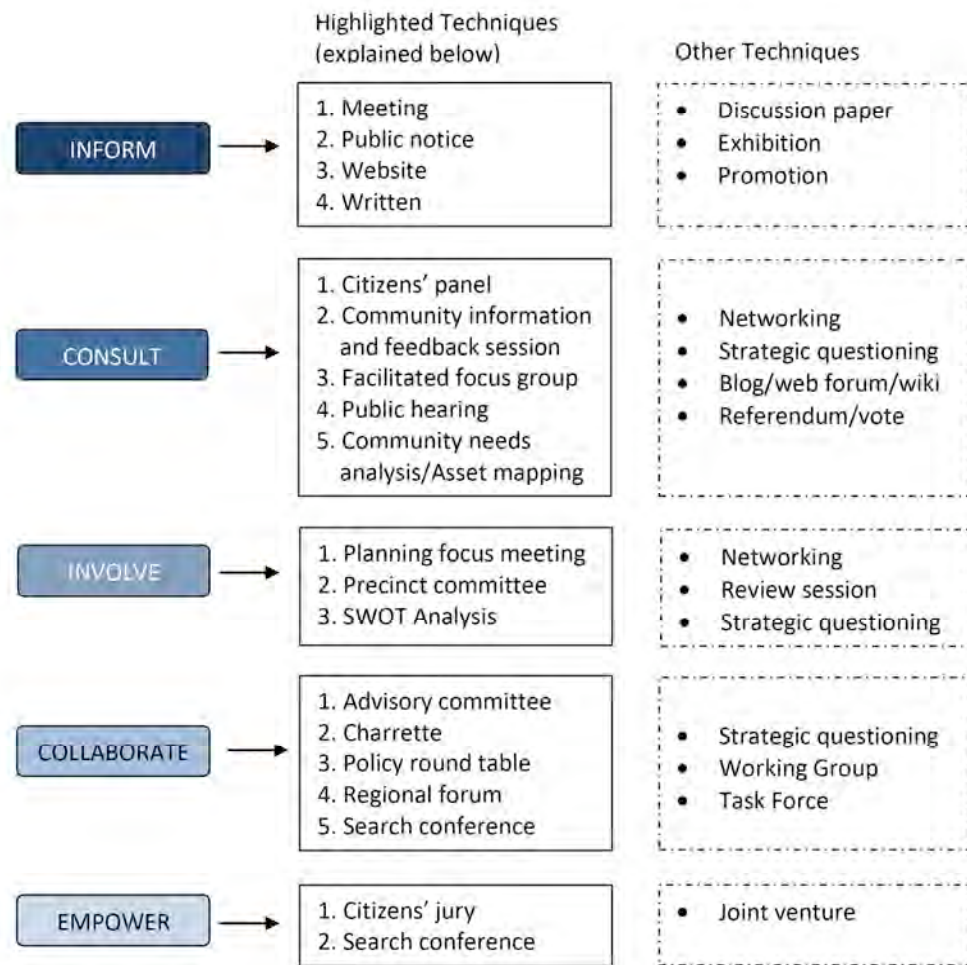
Highlighted Techniques (explained below)

Other Techniques

INFORM

1. Meeting
2. Public notice
3. Website
4. Written

- Discussion paper
- Exhibition
- Promotion

CONSULT

1. Citizens' panel
2. Community information and feedback session
3. Facilitated focus group
4. Public hearing
5. Community needs analysis/Asset mapping

- Networking
- Strategic questioning
- Blog/web forum/wiki
- Referendum/vote

INVOLVE

1. Planning focus meeting
2. Precinct committee
3. SWOT Analysis

- Networking
- Review session
- Strategic questioning

COLLABORATE

1. Advisory committee
2. Charrette
3. Policy round table
4. Regional forum
5. Search conference

- Strategic questioning
- Working Group
- Task Force

EMPOWER

1. Citizens' jury
2. Search conference

- Joint venture